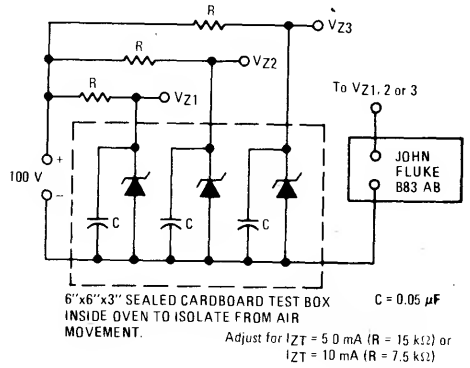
R
$V_{Z3}$
R
$V_{Z2}$
R
$V_{Z1}$
To $V_{Z1}$, 2 or 3
+
100 V
−
C
C
C
JOHN FLUKE B83 AB

6″x6″x3″ SEALED CARDBOARD TEST BOX INSIDE OVEN TO ISOLATE FROM AIR MOVEMENT.

C = 0.05 $\mu$F

Adjust for $I_{ZT}$ = 5.0 mA (R = 15 k$\Omega$) or $I_{ZT}$ = 10 mA (R = 7.5 k$\Omega$)